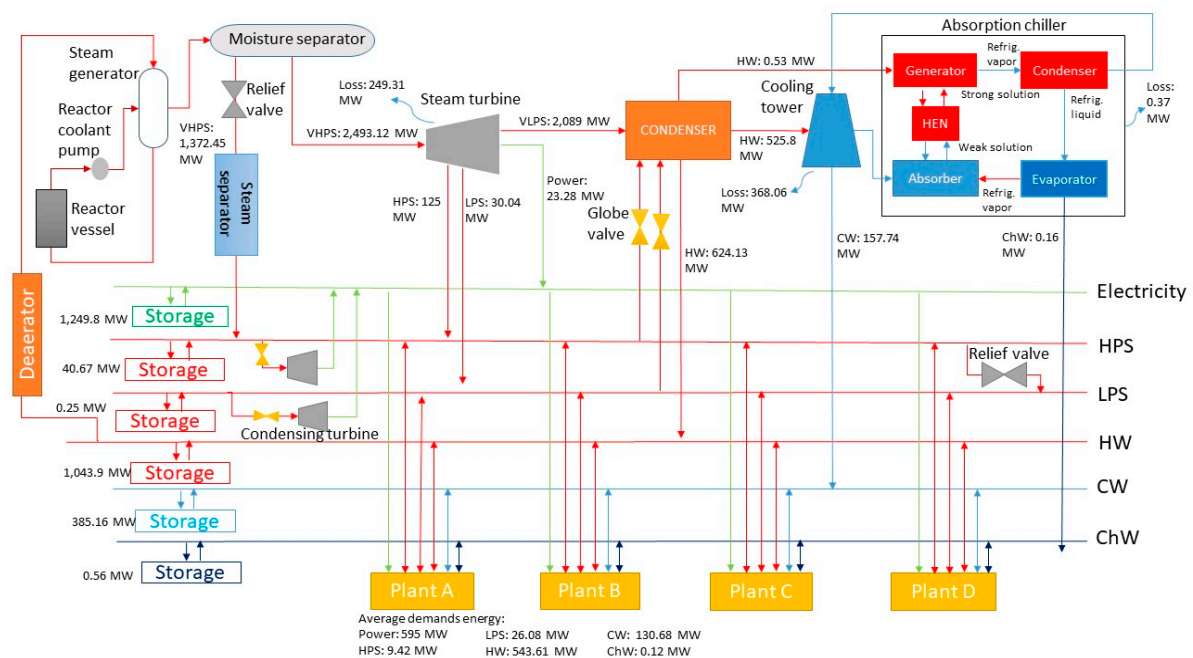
Moisture separator

Steam generator

Reactor coolant pump

Reactor vessel

Relief valve

VHPS: 1,372.45 MW

Steam separator

Loss: 249.31 MW

Steam turbine

VHPS: 2,493.12 MW

VLPS: 2,089 MW

HPS: 125 MW

LPS: 30.04 MW

Power: 23.28 MW

CONDENSER

Globe valve

HW: 624.13 MW

HW: 0.53 MW

Cooling tower

HW: 525.8 MW

Loss: 368.06 MW

CW: 157.74 MW

Absorption chiller

Generator

Refrig. vapor

Condenser

Strong solution

Refrig. liquid

HEN

Weak solution

Absorber

Refrig. vapor

Evaporator

Loss: 0.37 MW

ChW: 0.16 MW

Deaerator

1,249.8 MW Storage

40.67 MW Storage

0.25 MW Storage

Condensing turbine

1,043.9 MW Storage

385.16 MW Storage

0.56 MW Storage

Electricity

HPS

Relief valve

LPS

HW

CW

ChW

Plant A

Plant B

Plant C

Plant D

Average demands energy:
Power: 595 MW
HPS: 9.42 MW
LPS: 26.08 MW
HW: 543.61 MW
CW: 130.68 MW
ChW: 0.12 MW